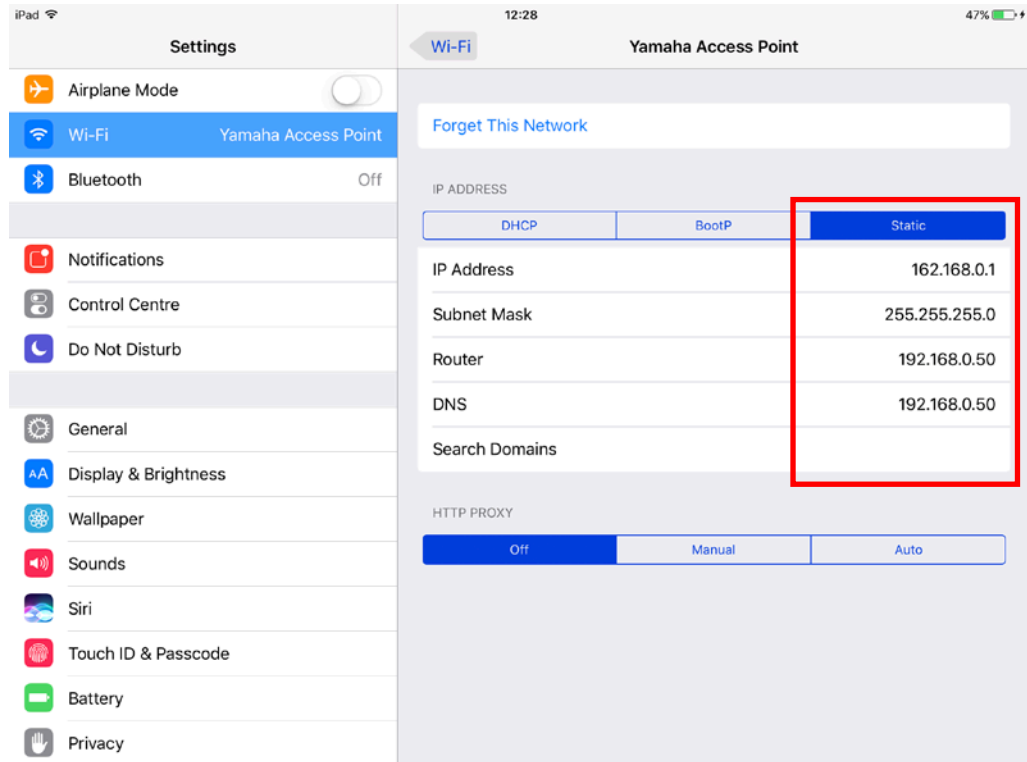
iPad
12:28
47%

Settings

Airplane Mode
Wi-Fi Yamaha Access Point
Bluetooth Off

Notifications
Control Centre
Do Not Disturb

General
Display & Brightness
Wallpaper
Sounds
Siri
Touch ID & Passcode
Battery
Privacy

Wi-Fi
Yamaha Access Point

Forget This Network

IP ADDRESS

| DHCP | BootP | Static |
|---|---|---|

| IP Address | 162.168.0.1 |
|---|---|
| Subnet Mask | 255.255.255.0 |
| Router | 192.168.0.50 |
| DNS | 192.168.0.50 |
| Search Domains | |

HTTP PROXY

| Off | Manual | Auto |
|---|---|---|